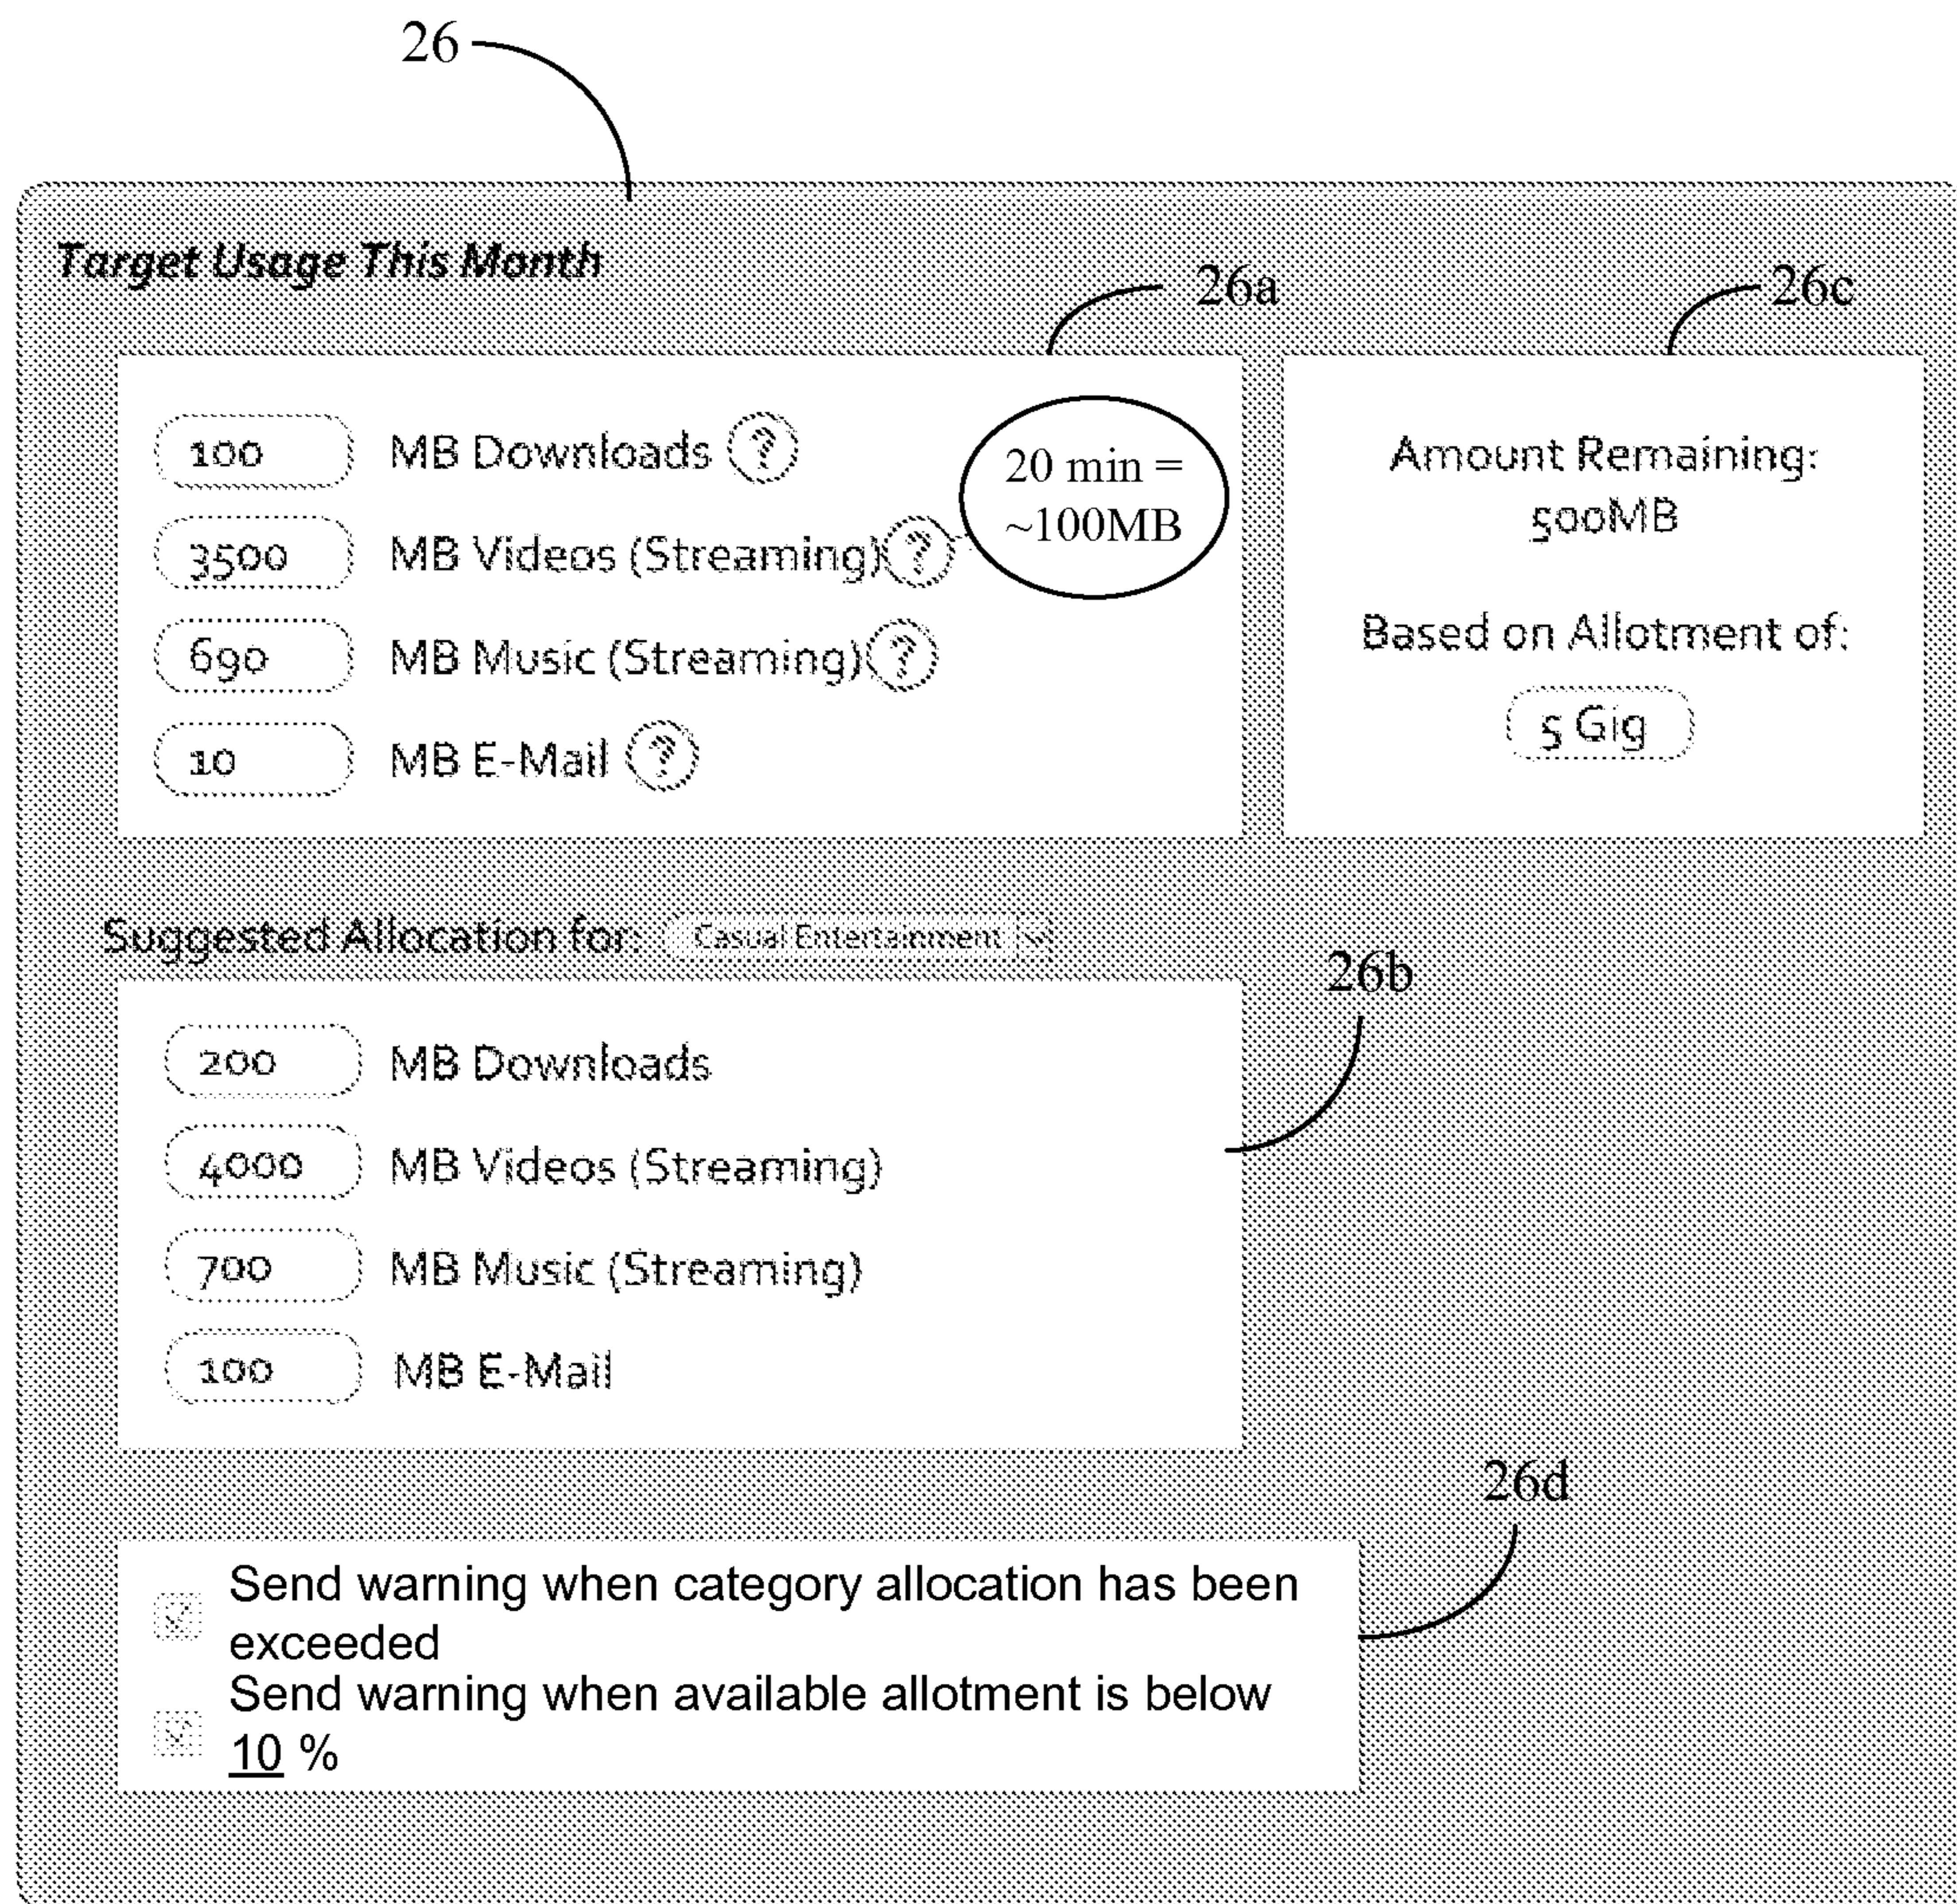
26

Target Usage This Month

26a

26c

100 MB Downloads ?

3500 MB Videos (Streaming) ?

690 MB Music (Streaming) ?

10 MB E-Mail ?

20 min = ~100MB

Amount Remaining: 500MB

Based on Allotment of:

5 Gig

Suggested Allocation for: Casual Entertainment

26b

200 MB Downloads

4000 MB Videos (Streaming)

700 MB Music (Streaming)

100 MB E-Mail

26d

Send warning when category allocation has been exceeded

Send warning when available allotment is below 10 %